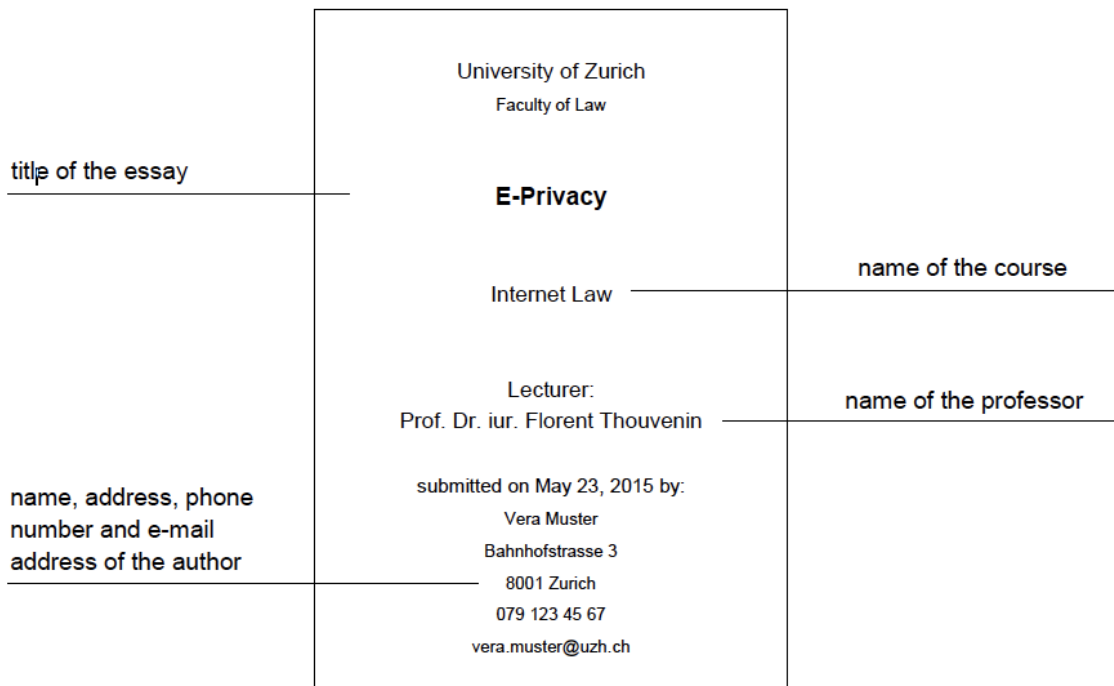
University of Zurich
Faculty of Law

title of the essay

E-Privacy

name of the course

Internet Law

Lecturer:
Prof. Dr. iur. Florent Thouvenin

name of the professor

name, address, phone number and e-mail address of the author

submitted on May 23, 2015 by:
Vera Muster
Bahnhofstrasse 3
8001 Zurich
079 123 45 67
vera.muster@uzh.ch